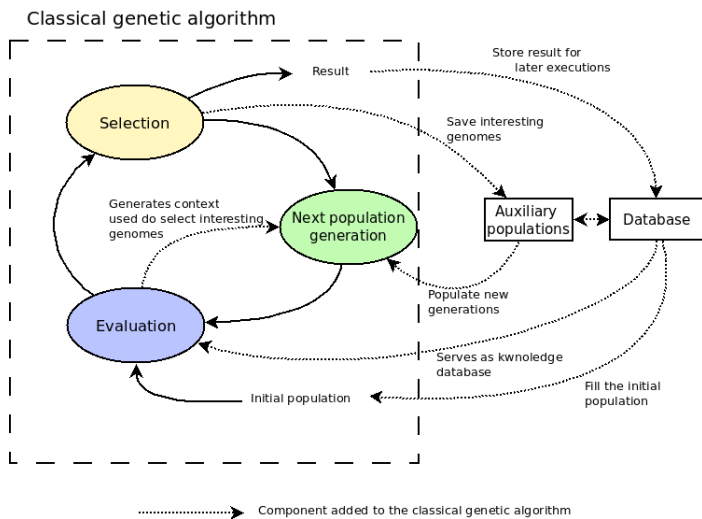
Classical genetic algorithm

Result

Store result for later executions

Selection

Save interesting genomes

Generates context used do select interesting genomes

Next population generation

Auxiliary populations

Database

Populate new generations

Evaluation

Serves as kwnoledge database

Fill the initial population

Initial population

Component added to the classical genetic algorithm